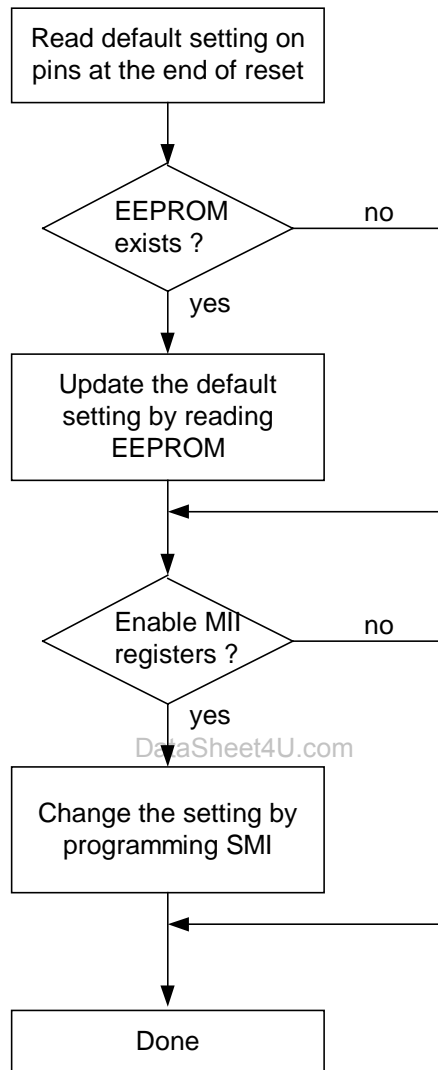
Read default setting on pins at the end of reset

EEPROM exists ?

no

yes

Update the default setting by reading EEPROM

Enable MII registers ?

no

yes

DataSheet4U.com

Change the setting by programming SMI

Done